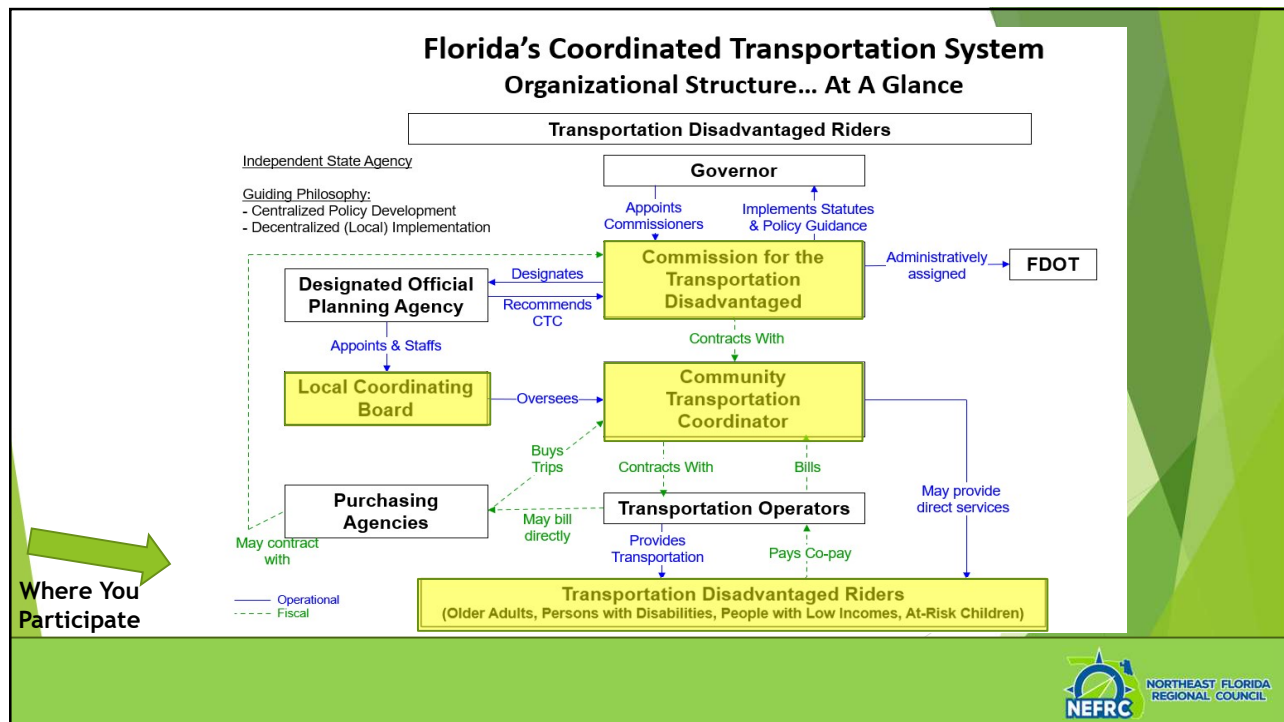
Florida's Coordinated Transportation System
Organizational Structure… At A Glance

Transportation Disadvantaged Riders

Independent State Agency

Guiding Philosophy:
- Centralized Policy Development
- Decentralized (Local) Implementation

Governor

Appoints Commissioners

Implements Statutes & Policy Guidance

Commission for the Transportation Disadvantaged

Administratively assigned

FDOT

Designated Official Planning Agency

Designates

Recommends CTC

Appoints & Staffs

Contracts With

Local Coordinating Board

Oversees

Community Transportation Coordinator

Buys Trips

Contracts With

Bills

Purchasing Agencies

May bill directly

Transportation Operators

May provide direct services

May contract with

Provides Transportation

Pays Co-pay

Where You Participate

Operational
Fiscal

Transportation Disadvantaged Riders
(Older Adults, Persons with Disabilities, People with Low Incomes, At-Risk Children)

NEFRC NORTHEAST FLORIDA REGIONAL COUNCIL